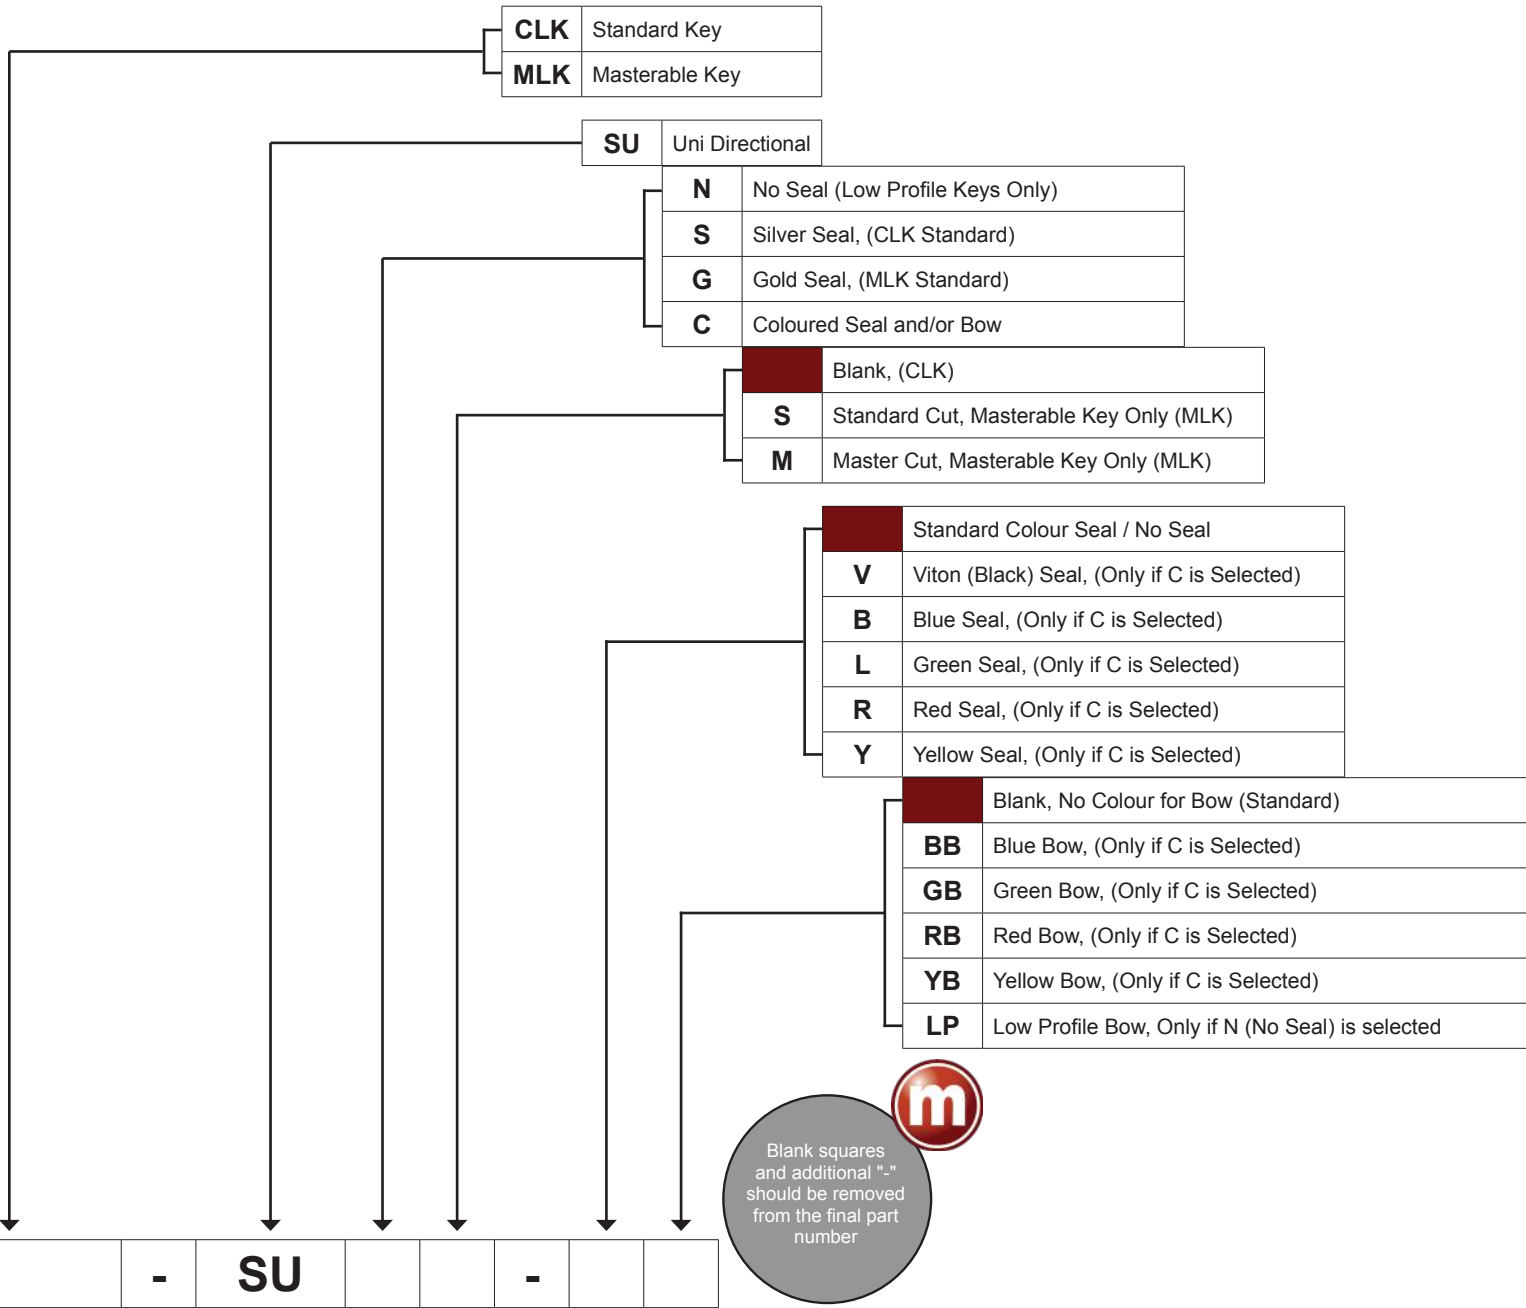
| CLK | Standard Key |
|---|---|
| MLK | Masterable Key |

| SU | Uni Directional |
|---|---|

| N | No Seal (Low Profile Keys Only) |
|---|---|
| S | Silver Seal, (CLK Standard) |
| G | Gold Seal, (MLK Standard) |
| C | Coloured Seal and/or Bow |

| | Blank, (CLK) |
|---|---|
| S | Standard Cut, Masterable Key Only (MLK) |
| M | Master Cut, Masterable Key Only (MLK) |

| | Standard Colour Seal / No Seal |
|---|---|
| V | Viton (Black) Seal, (Only if C is Selected) |
| B | Blue Seal, (Only if C is Selected) |
| L | Green Seal, (Only if C is Selected) |
| R | Red Seal, (Only if C is Selected) |
| Y | Yellow Seal, (Only if C is Selected) |

| | Blank, No Colour for Bow (Standard) |
|---|---|
| BB | Blue Bow, (Only if C is Selected) |
| GB | Green Bow, (Only if C is Selected) |
| RB | Red Bow, (Only if C is Selected) |
| YB | Yellow Bow, (Only if C is Selected) |
| LP | Low Profile Bow, Only if N (No Seal) is selected |

m

Blank squares and additional "-" should be removed from the final part number

| | - | SU | | | - | | |
|---|---|---|---|---|---|---|---|